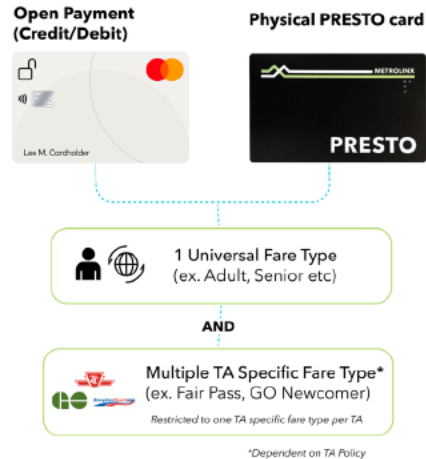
Open Payment (Credit/Debit)

Physical PRESTO card

Lee M. Cardholder

METROLINX

PRESTO

1 Universal Fare Type
(ex. Adult, Senior etc)

AND

GO

Multiple TA Specific Fare Type*
(ex. Fair Pass, GO Newcomer)

Restricted to one TA specific fare type per TA

*Dependent on TA Policy